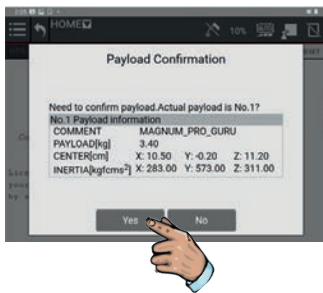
HOME

10%

Payload Confirmation

Need to confirm payload.Actual payload is No.1?

No.1 Payload information

| COMMENT | MAGNUM_PRO_GURU | | |
|---|---|---|---|
| PAYLOAD[kg] | 3.40 | | |
| CENTER[cm] | X: 10.50 | Y: -0.20 | Z: 11.20 |
| INERTIA[kgfcms$^2$] | X: 283.00 | Y: 573.00 | Z: 311.00 |

Yes

No